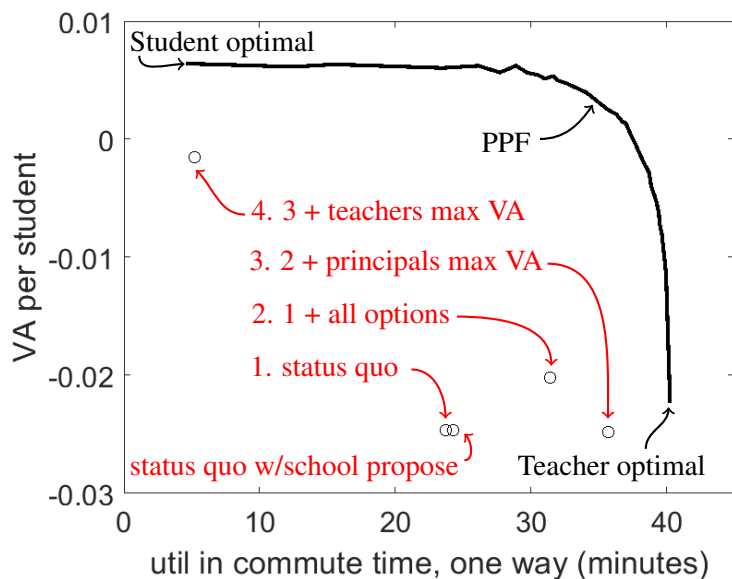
0.01
0
-0.01
-0.02
-0.03
VA per student
0
10
20
30
40
util in commute time, one way (minutes)

Student optimal
PPF
Teacher optimal
4. 3 + teachers max VA
3. 2 + principals max VA
2. 1 + all options
1. status quo
status quo w/school propose